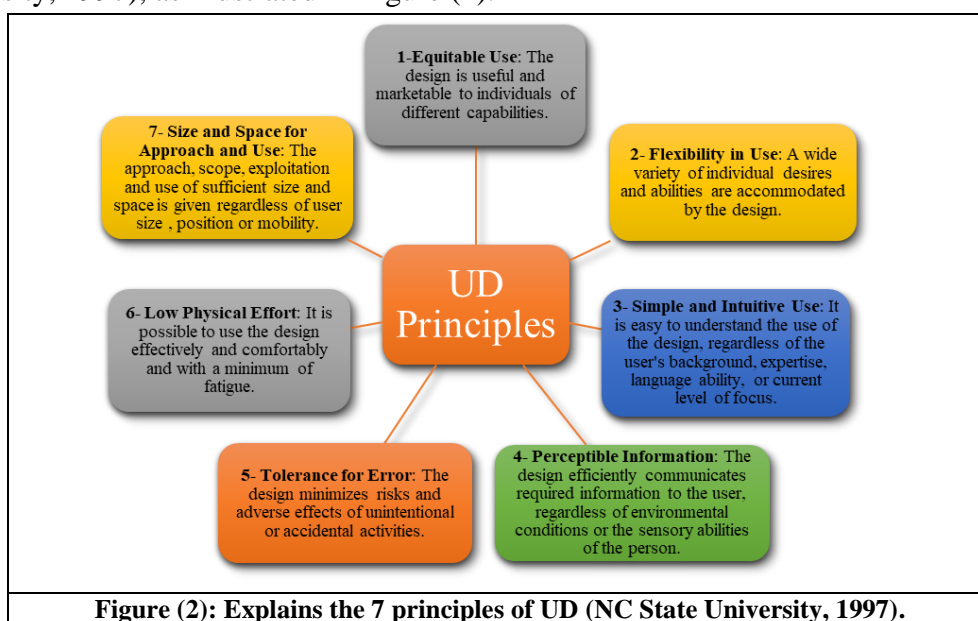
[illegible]

UD Principles

1-Equitable Use: The design is useful and marketable to individuals of different capabilities.

2- Flexibility in Use: A wide variety of individual desires and abilities are accommodated by the design.

3- Simple and Intuitive Use: It is easy to understand the use of the design, regardless of the user's background, expertise, language ability, or current level of focus.

4- Perceptible Information: The design efficiently communicates required information to the user, regardless of environmental conditions or the sensory abilities of the person.

5- Tolerance for Error: The design minimizes risks and adverse effects of unintentional or accidental activities.

6- Low Physical Effort: It is possible to use the design effectively and comfortably and with a minimum of fatigue.

7- Size and Space for Approach and Use: The approach, scope, exploitation and use of sufficient size and space is given regardless of user size , position or mobility.

Figure (2): Explains the 7 principles of UD (NC State University, 1997).